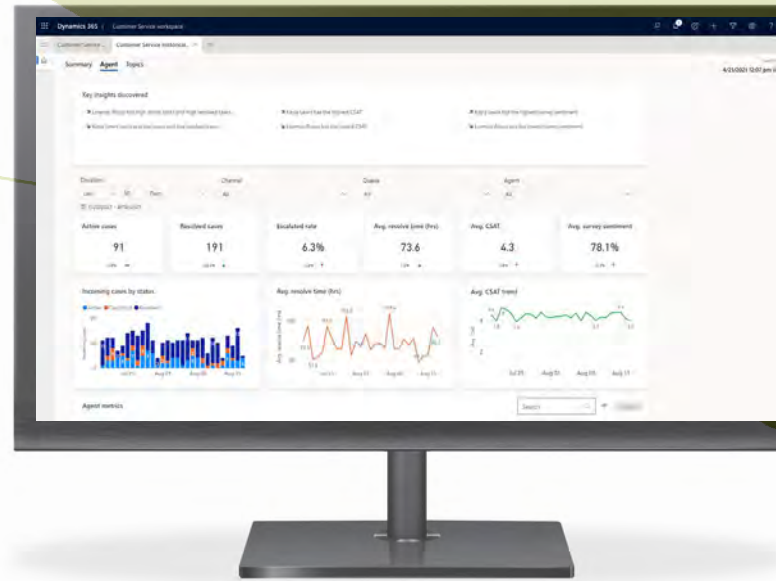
Dynamics 365 | Customer Service workspace

Customer Service ... Customer Service historical...

Summary Agent Topics

4/23/2021 12:07 pm

Key insights discovered

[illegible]

Duration Channel Queue Agent

All All All

Active cases 91

Resolved cases 191

Escalated rate 6.3%

Avg. resolve time (hrs) 73.6

Avg. CSAT 4.3

Avg. survey sentiment 78.1%

Incoming cases by status

Avg. resolve time (hrs)

Avg. CSAT trend

Agent metrics

Search